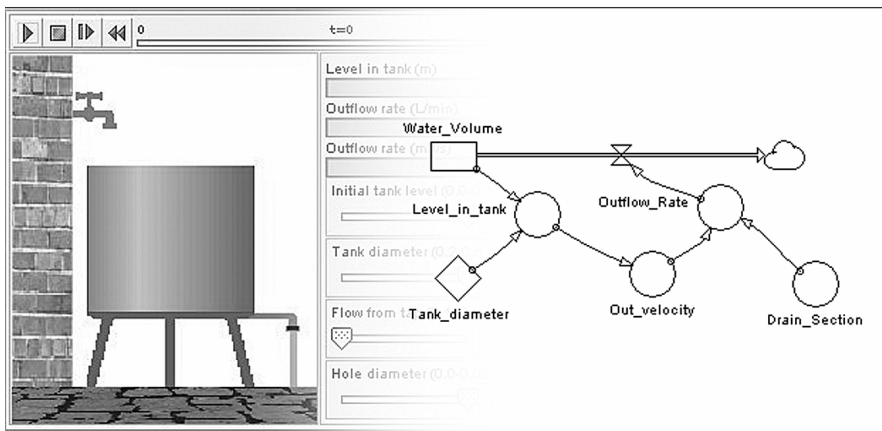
0

t=0

Level in tank (m)

Outflow rate (L/min)

Outflow rate (m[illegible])

Initial tank level (0.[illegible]

Tank diameter (0.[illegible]

Flow from t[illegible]

Hole diameter (0.0-0.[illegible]

Water_Volume

Level_in_tank

Outflow_Rate

Tank_diameter

Out_velocity

Drain_Section